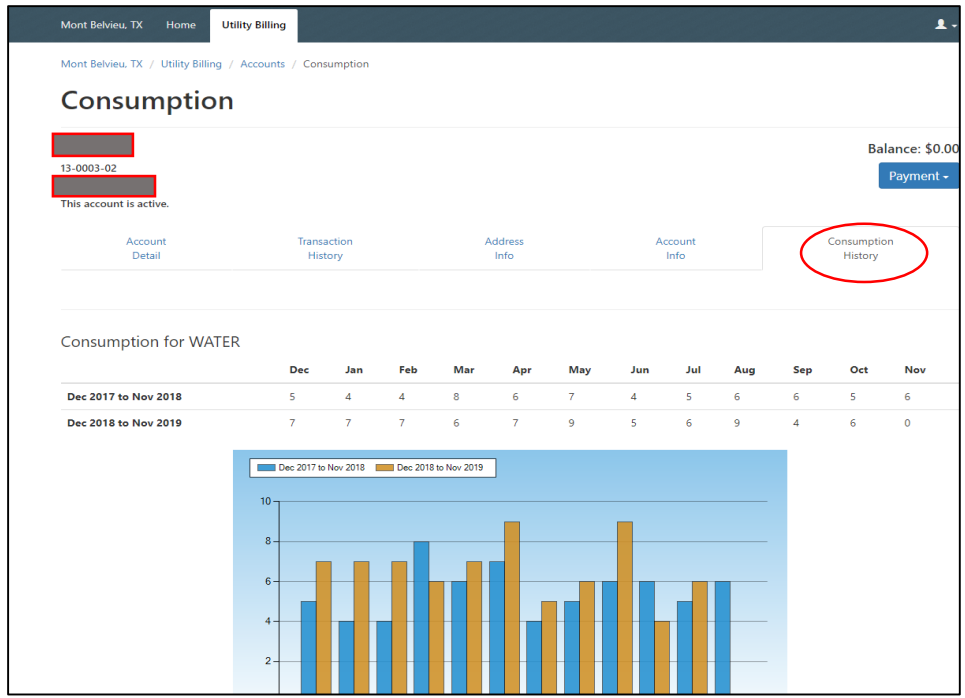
Mont Belvieu, TX   Home   Utility Billing

Mont Belvieu, TX / Utility Billing / Accounts / Consumption

Consumption

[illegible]
13-0003-02
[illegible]
This account is active.

Balance: $0.00
Payment

Account Detail | Transaction History | Address Info | Account Info | Consumption History

Consumption for WATER

| | Dec | Jan | Feb | Mar | Apr | May | Jun | Jul | Aug | Sep | Oct | Nov |
|---|---|---|---|---|---|---|---|---|---|---|---|---|
| Dec 2017 to Nov 2018 | 5 | 4 | 4 | 8 | 6 | 7 | 4 | 5 | 6 | 6 | 5 | 6 |
| Dec 2018 to Nov 2019 | 7 | 7 | 7 | 6 | 7 | 9 | 5 | 6 | 9 | 4 | 6 | 0 |

Dec 2017 to Nov 2018   Dec 2018 to Nov 2019

10
8
6
4
2